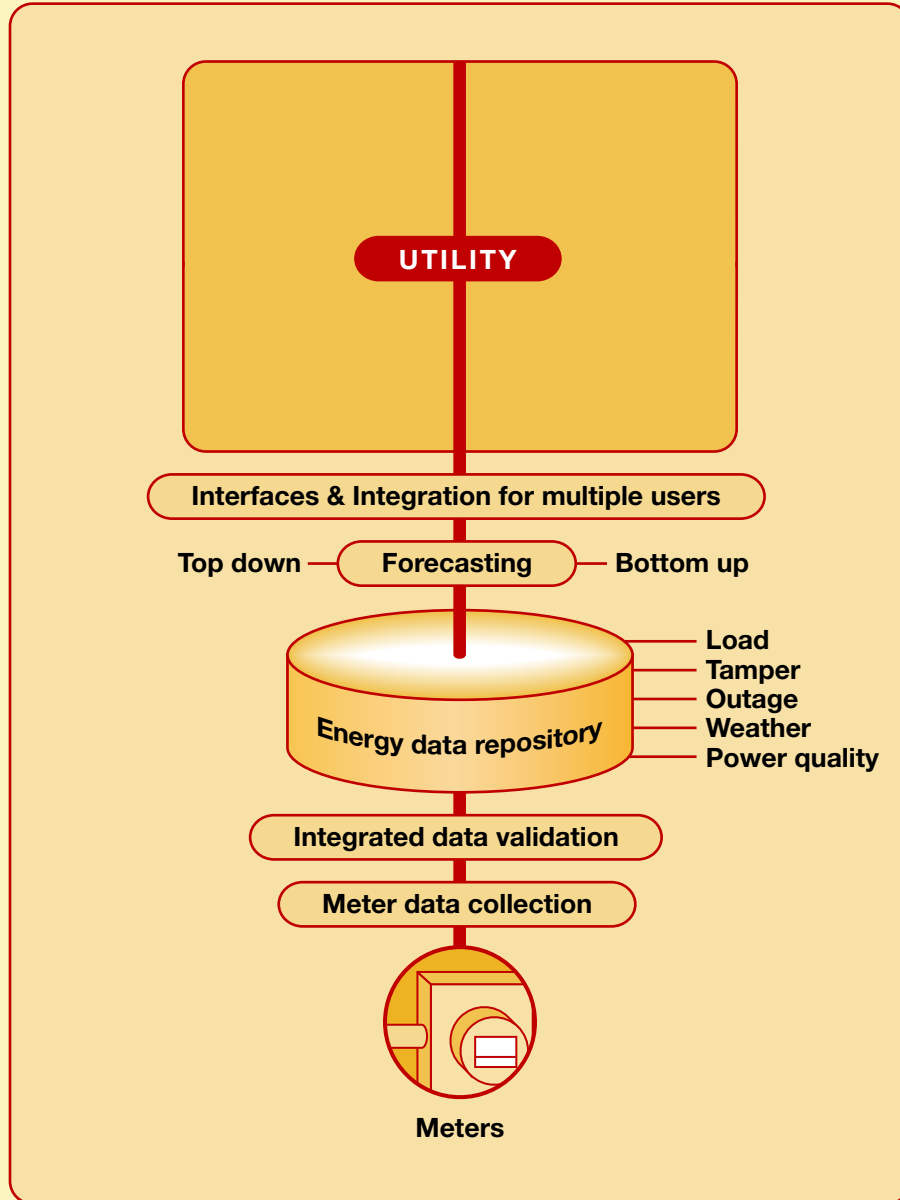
UTILITY

Interfaces & Integration for multiple users

Top down

Forecasting

Bottom up

Energy data repository

Load
Tamper
Outage
Weather
Power quality

Integrated data validation

Meter data collection

Meters